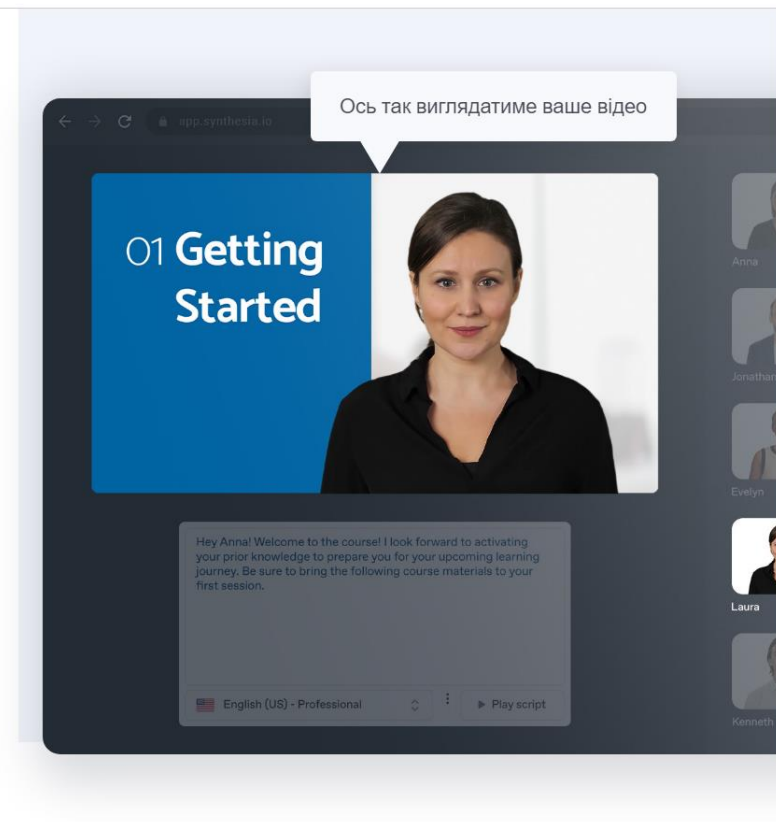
app.synthesia.io

Ось так виглядатиме ваше відео

01 Getting Started

Anna

Jonathan

Evelyn

Laura

Kenneth

Hey Anna! Welcome to the course! I look forward to activating your prior knowledge to prepare you for your upcoming learning journey. Be sure to bring the following course materials to your first session.

English (US) - Professional

▶ Play script